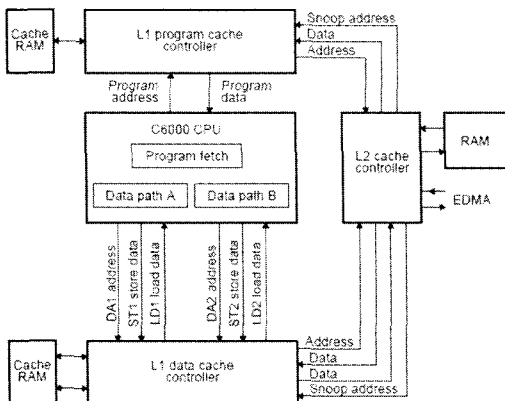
Cache RAM

L1 program cache controller

Snoop address
Data
Address

Program address
Program data

C6000 CPU

Program fetch

Data path A
Data path B

L2 cache controller

RAM

EDMA

DA1 address
ST1 store data
LD1 load data
DA2 address
ST2 store data
LD2 load data

Address
Data
Data
Snoop address

Cache RAM

L1 data cache controller